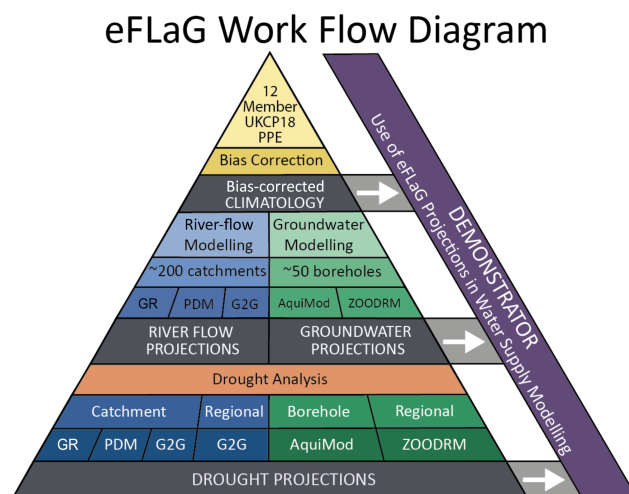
eFLaG Work Flow Diagram

12 Member UKCP18 PPE

Bias Correction

Bias-corrected CLIMATOLOGY

River-flow Modelling

Groundwater Modelling

~200 catchments

~50 boreholes

GR

PDM

G2G

AquiMod

ZOODRM

RIVER FLOW PROJECTIONS

GROUNDWATER PROJECTIONS

Drought Analysis

Catchment

Regional

Borehole

Regional

GR

PDM

G2G

G2G

AquiMod

ZOODRM

DROUGHT PROJECTIONS

DEMONSTRATOR

Use of eFLaG Projections in Water Supply Modelling